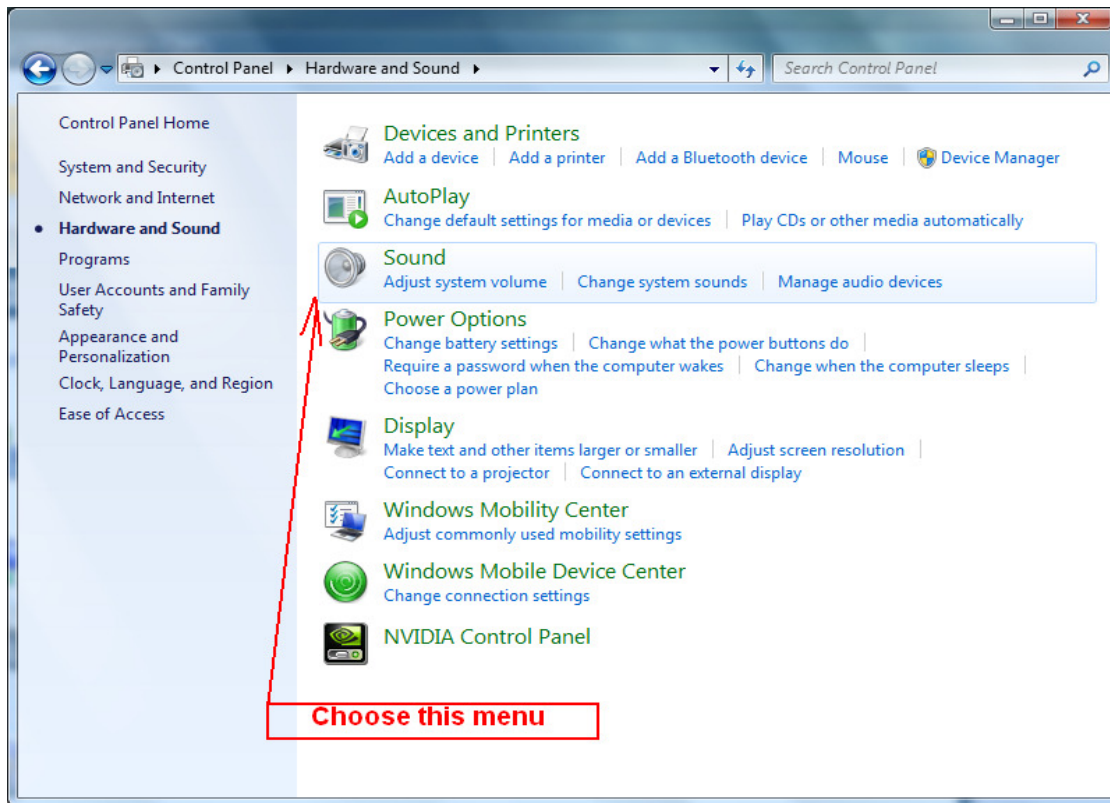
Control Panel ▸ Hardware and Sound ▸

Search Control Panel

Control Panel Home

System and Security

Network and Internet

Hardware and Sound

Programs

User Accounts and Family Safety

Appearance and Personalization

Clock, Language, and Region

Ease of Access

Devices and Printers
Add a device | Add a printer | Add a Bluetooth device | Mouse | Device Manager

AutoPlay
Change default settings for media or devices | Play CDs or other media automatically

Sound
Adjust system volume | Change system sounds | Manage audio devices

Power Options
Change battery settings | Change what the power buttons do | Require a password when the computer wakes | Change when the computer sleeps | Choose a power plan

Display
Make text and other items larger or smaller | Adjust screen resolution | Connect to a projector | Connect to an external display

Windows Mobility Center
Adjust commonly used mobility settings

Windows Mobile Device Center
Change connection settings

NVIDIA Control Panel

Choose this menu